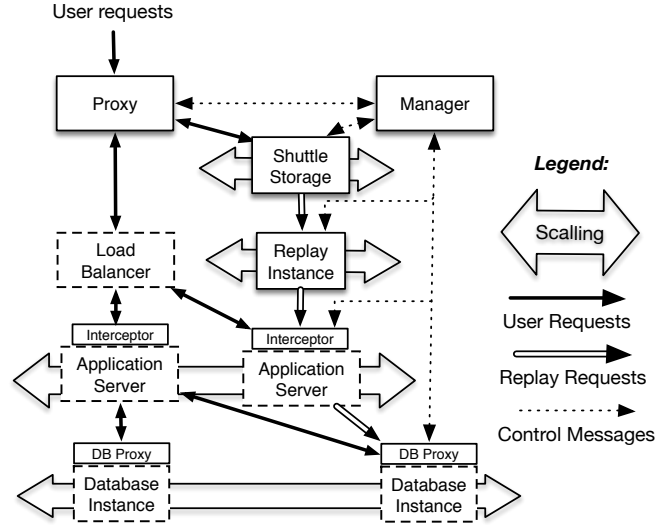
User requests

Proxy

Manager

Shuttle Storage

Legend:

Load Balancer

Replay Instance

Scalling

Interceptor

Interceptor

User Requests

Application Server

Application Server

Replay Requests

Control Messages

DB Proxy

DB Proxy

Database Instance

Database Instance